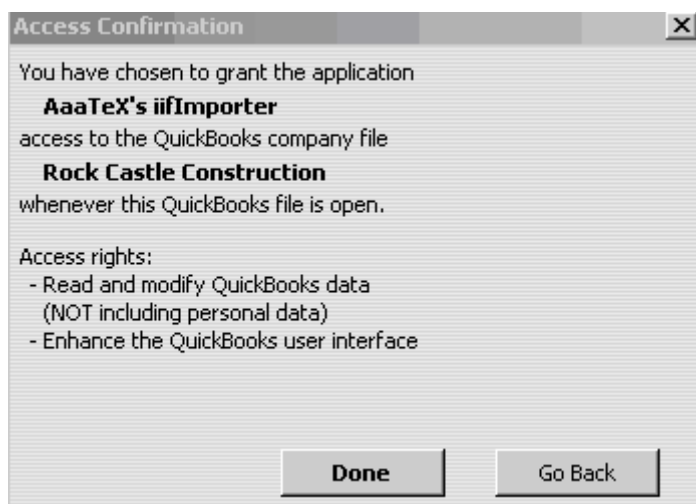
Access Confirmation

You have chosen to grant the application

AaaTeX's iifImporter

access to the QuickBooks company file

Rock Castle Construction

whenever this QuickBooks file is open.

Access rights:
- Read and modify QuickBooks data (NOT including personal data)
- Enhance the QuickBooks user interface

Done

Go Back